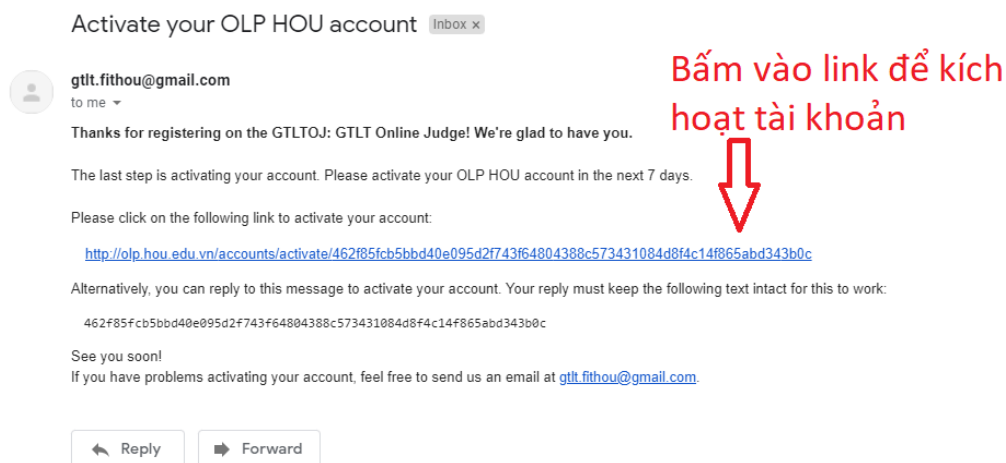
Activate your OLP HOU account Inbox ×

gtlt.fithou@gmail.com
to me

Bấm vào link để kích hoạt tài khoản

Thanks for registering on the GTLTOJ: GTLT Online Judge! We're glad to have you.

The last step is activating your account. Please activate your OLP HOU account in the next 7 days.

Please click on the following link to activate your account:

http://olp.hou.edu.vn/accounts/activate/462f85fcb5bbd40e095d2f743f64804388c573431084d8f4c14f865abd343b0c

Alternatively, you can reply to this message to activate your account. Your reply must keep the following text intact for this to work:

462f85fcb5bbd40e095d2f743f64804388c573431084d8f4c14f865abd343b0c

See you soon!
If you have problems activating your account, feel free to send us an email at gtlt.fithou@gmail.com.

Reply Forward